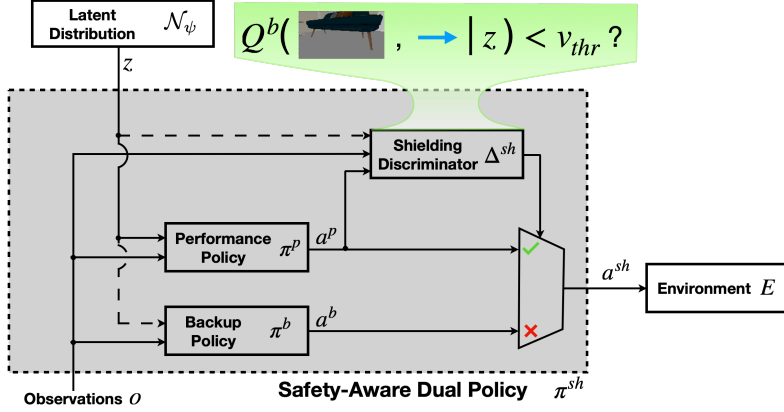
Latent Distribution $\mathcal{N}_\psi$

$z$

$Q^b($ , $\rightarrow | z) < v_{thr}$ ?

Shielding Discriminator $\Delta^{sh}$

Performance Policy $\pi^p$

$a^p$

Backup Policy $\pi^b$

$a^b$

✓

✕

$a^{sh}$

Environment $E$

Observations $o$

Safety-Aware Dual Policy $\pi^{sh}$